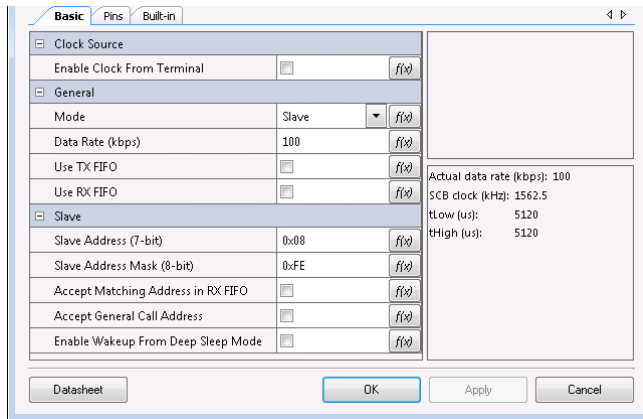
Basic | Pins | Built-in

| | | |
|---|---|---|
| ⊟ Clock Source | | |
| Enable Clock From Terminal | ☐ | f(x) |
| ⊟ General | | |
| Mode | Slave ▾ | f(x) |
| Data Rate (kbps) | 100 | f(x) |
| Use TX FIFO | ☐ | f(x) |
| Use RX FIFO | ☐ | f(x) |
| ⊟ Slave | | |
| Slave Address (7-bit) | 0x08 | f(x) |
| Slave Address Mask (8-bit) | 0xFE | f(x) |
| Accept Matching Address in RX FIFO | ☐ | f(x) |
| Accept General Call Address | ☐ | f(x) |
| Enable Wakeup From Deep Sleep Mode | ☐ | f(x) |

Actual data rate (kbps): 100
SCB clock (kHz): 1562.5
tLow (us): 5120
tHigh (us): 5120

Datasheet | OK | Apply | Cancel